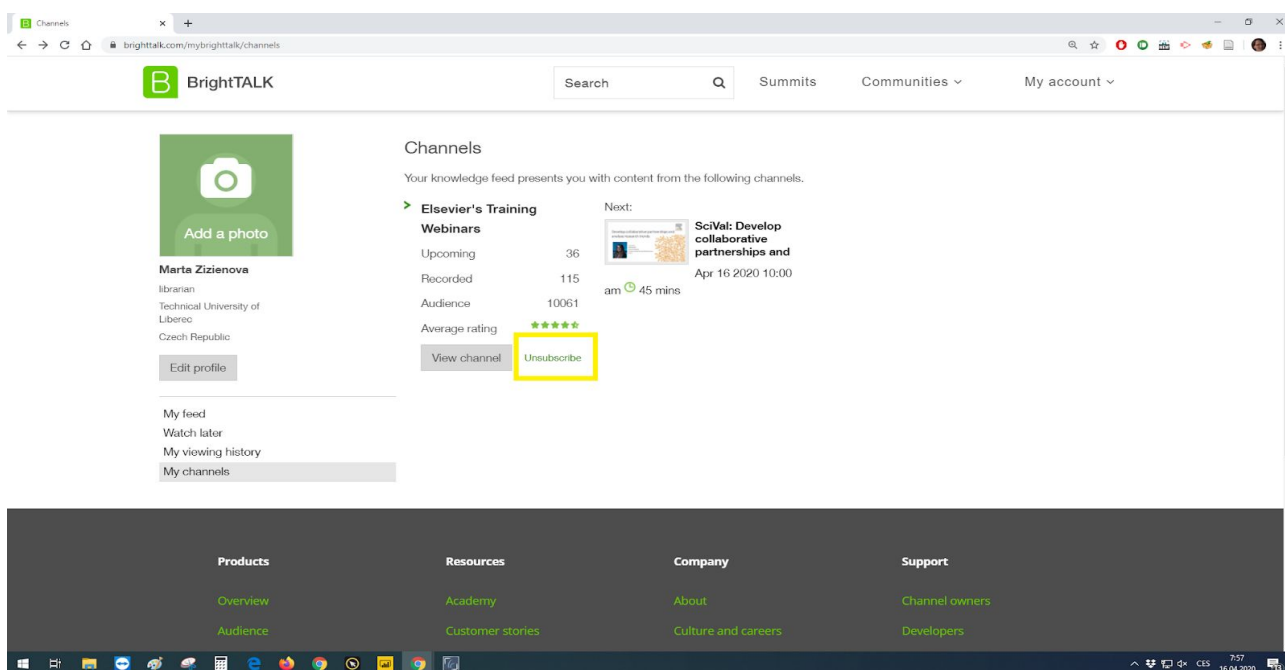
Channels
brighttalk.com/mybrighttalk/channels

BrightTALK

Search

Summits

Communities

My account

Add a photo

Marta Zizienova
librarian
Technical University of Liberec
Czech Republic

Edit profile

My feed
Watch later
My viewing history
My channels

Channels

Your knowledge feed presents you with content from the following channels.

Elsevier's Training Webinars

| Upcoming | 36 |
|---|---|
| Recorded | 115 |
| Audience | 10061 |
| Average rating | ★★★★★ |

View channel

Unsubscribe

Next:

SciVal: Develop collaborative partnerships and

Apr 16 2020 10:00 am 45 mins

Products
Overview
Audience

Resources
Academy
Customer stories

Company
About
Culture and careers

Support
Channel owners
Developers

CES 7:57 16.04.2020